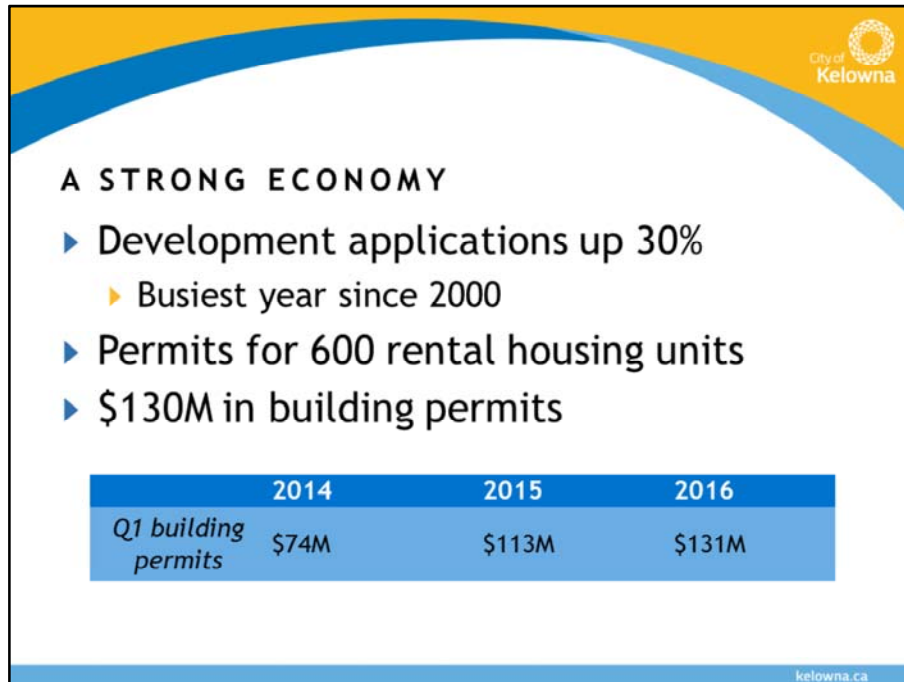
City of Kelowna

A STRONG ECONOMY

- Development applications up 30%
  - Busiest year since 2000
- Permits for 600 rental housing units
- \$130M in building permits

| | 2014 | 2015 | 2016 |
|---|---|---|---|
| *Q1 building permits* | \$74M | \$113M | \$131M |

kelowna.ca